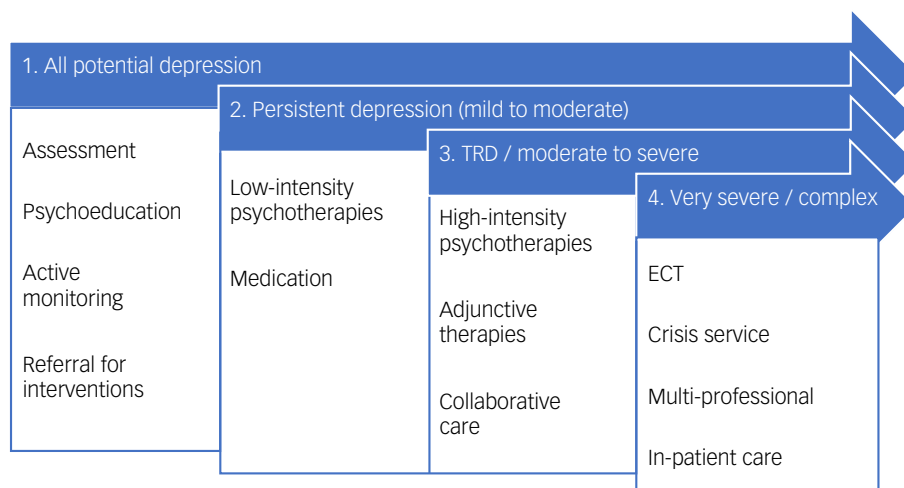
1. All potential depression

Assessment

Psychoeducation

Active monitoring

Referral for interventions

2. Persistent depression (mild to moderate)

Low-intensity psychotherapies

Medication

3. TRD / moderate to severe

High-intensity psychotherapies

Adjunctive therapies

Collaborative care

4. Very severe / complex

ECT

Crisis service

Multi-professional

In-patient care